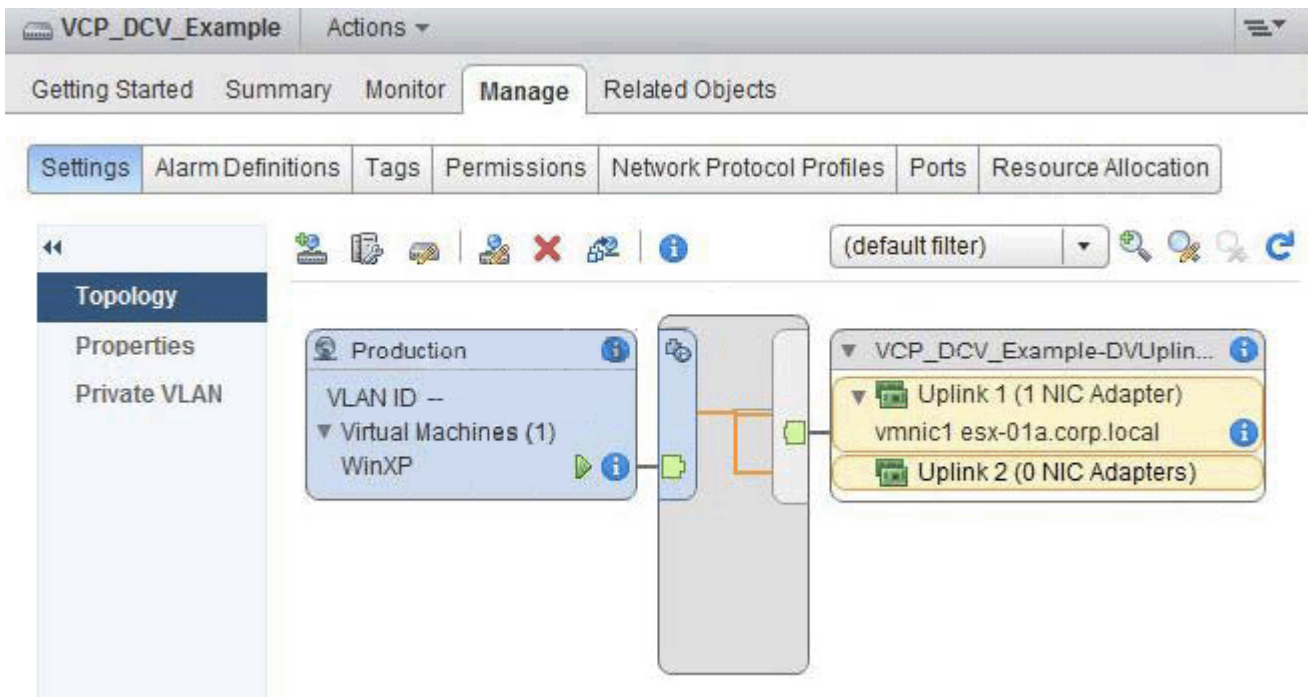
VCP_DCV_Example Actions

Getting Started Summary Monitor Manage Related Objects

Settings Alarm Definitions Tags Permissions Network Protocol Profiles Ports Resource Allocation

Topology
Properties
Private VLAN

(default filter)

Production
VLAN ID --
Virtual Machines (1)
WinXP

VCP_DCV_Example-DVUplin...
Uplink 1 (1 NIC Adapter)
vmnic1 esx-01a.corp.local
Uplink 2 (0 NIC Adapters)